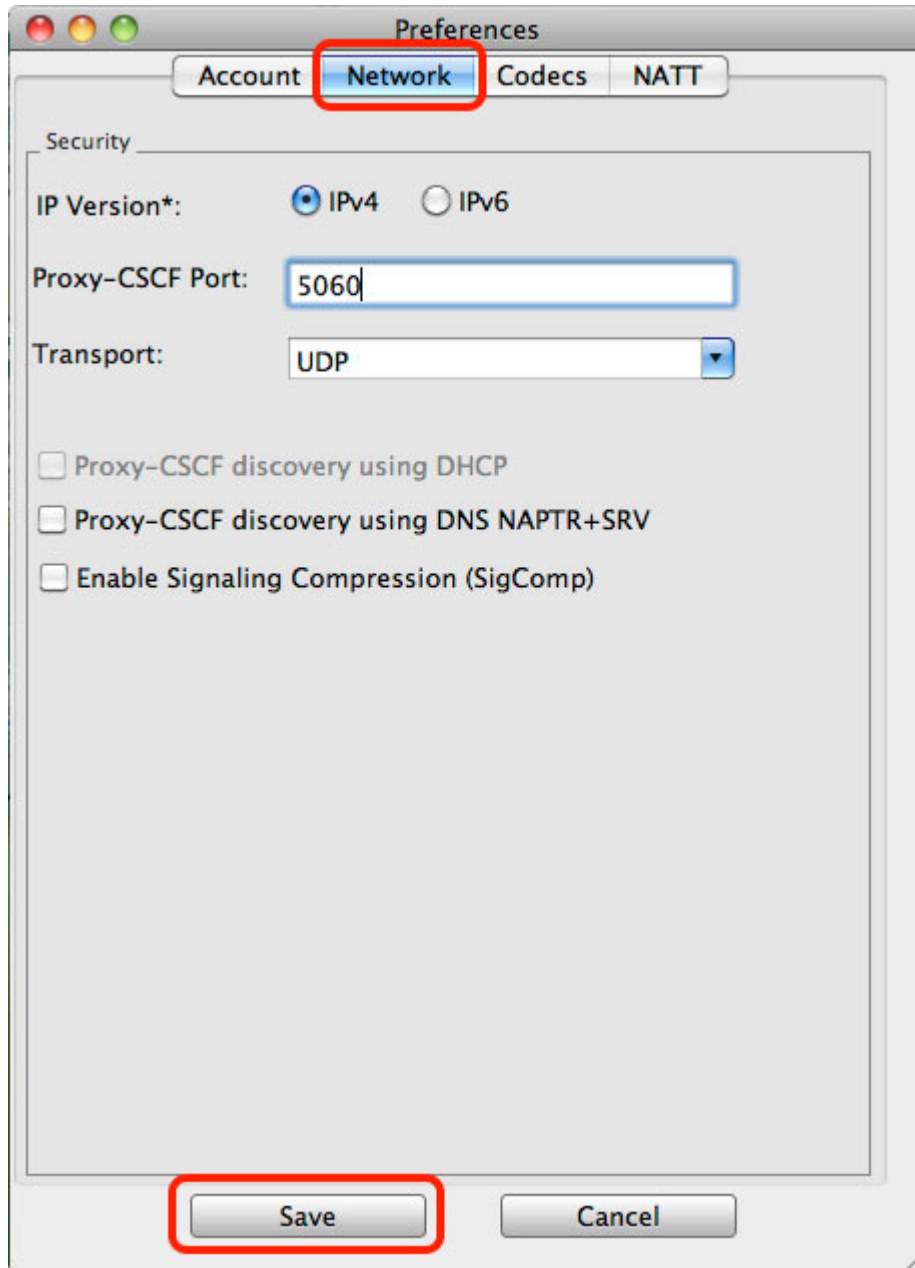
Preferences

Account Network Codecs NATT

Security

IP Version*: IPv4 IPv6

Proxy-CSCF Port: 5060

Transport: UDP

Proxy-CSCF discovery using DHCP

Proxy-CSCF discovery using DNS NAPTR+SRV

Enable Signaling Compression (SigComp)

Save Cancel